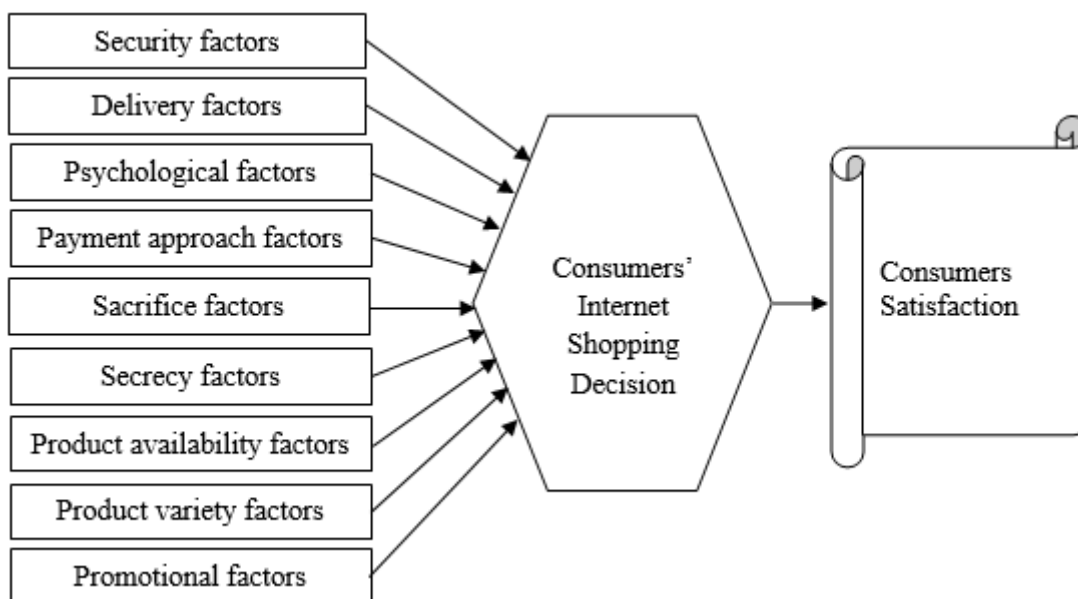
Security factors

Delivery factors

Psychological factors

Payment approach factors

Sacrifice factors

Secrecy factors

Product availability factors

Product variety factors

Promotional factors

Consumers' Internet Shopping Decision

Consumers Satisfaction